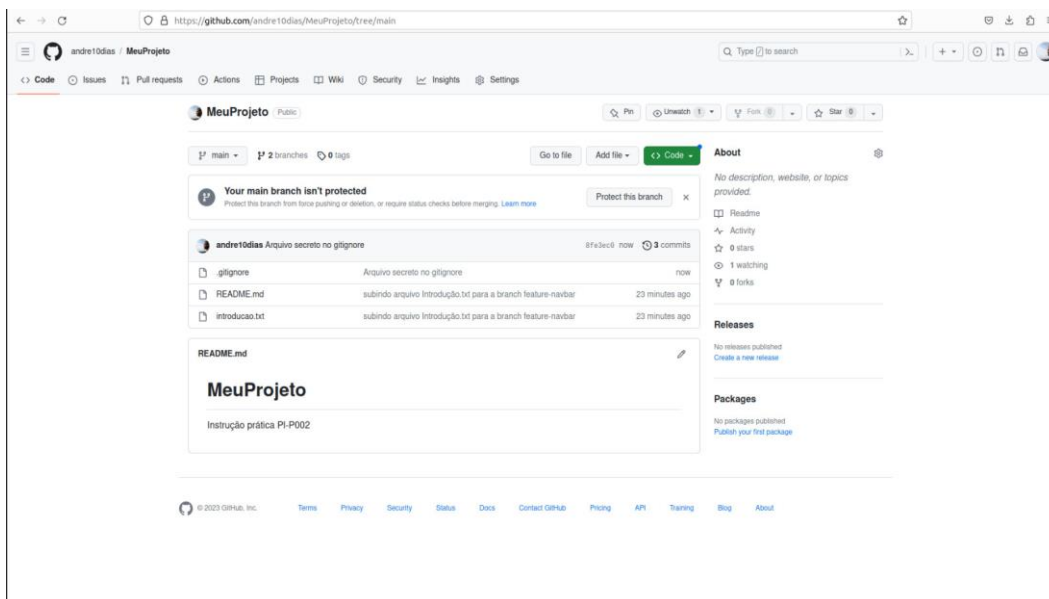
https://github.com/andre10dias/MeuProjeto/tree/main

andre10dias / MeuProjeto

Type / to search

Code Issues Pull requests Actions Projects Wiki Security Insights Settings

MeuProjeto Public

Pin Unwatch 1 Fork 0 Star 0

main 2 branches 0 tags

Go to file Add file Code

Your main branch isn't protected
Protect this branch from force pushing or deletion, or require status checks before merging. Learn more

Protect this branch

andre10dias Arquivo secreto no gitignore 8fa3ec0 now 3 commits

| | | |
|---|---|---|
| .gitignore | Arquivo secreto no gitignore | now |
| README.md | subindo arquivo Introdução.txt para a branch feature-navbar | 23 minutes ago |
| introducao.txt | subindo arquivo Introdução.txt para a branch feature-navbar | 23 minutes ago |

README.md

MeuProjeto

Instrução prática PI-P002

About

No description, website, or topics provided.

Readme
Activity
0 stars
1 watching
0 forks

Releases

No releases published
Create a new release

Packages

No packages published
Publish your first package

© 2023 GitHub, Inc. Terms Privacy Security Status Docs Contact GitHub Pricing API Training Blog About